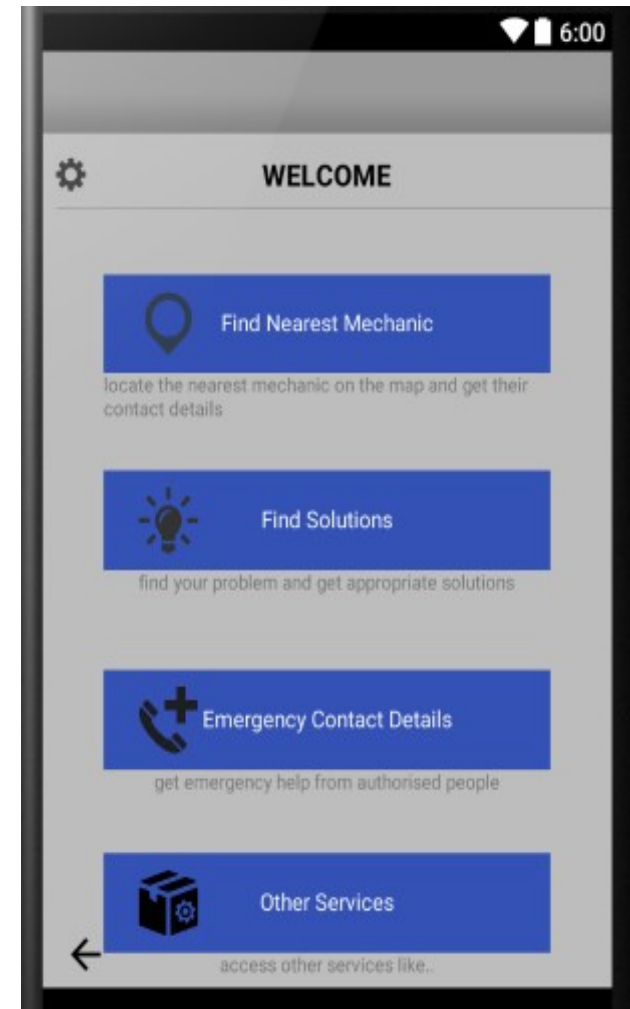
6:00

WELCOME

Find Nearest Mechanic

locate the nearest mechanic on the map and get their contact details

Find Solutions

find your problem and get appropriate solutions

Emergency Contact Details

get emergency help from authorised people

Other Services

access other services like..